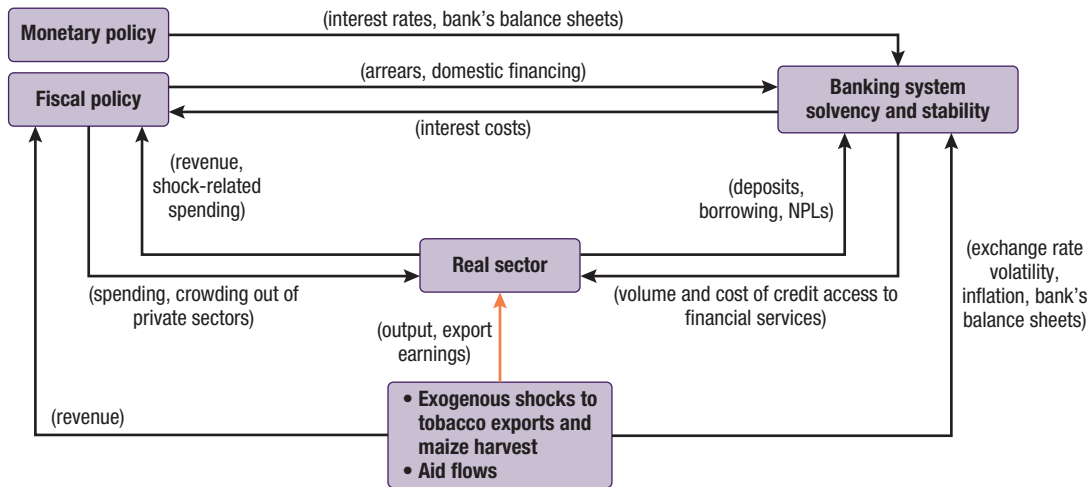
Monetary policy

(interest rates, bank's balance sheets)

Fiscal policy

(arrears, domestic financing)

Banking system solvency and stability

(interest costs)

(revenue, shock-related spending)

(deposits, borrowing, NPLs)

Real sector

(exchange rate volatility, inflation, bank's balance sheets)

(spending, crowding out of private sectors)

(volume and cost of credit access to financial services)

(output, export earnings)

(revenue)

• Exogenous shocks to tobacco exports and maize harvest
• Aid flows